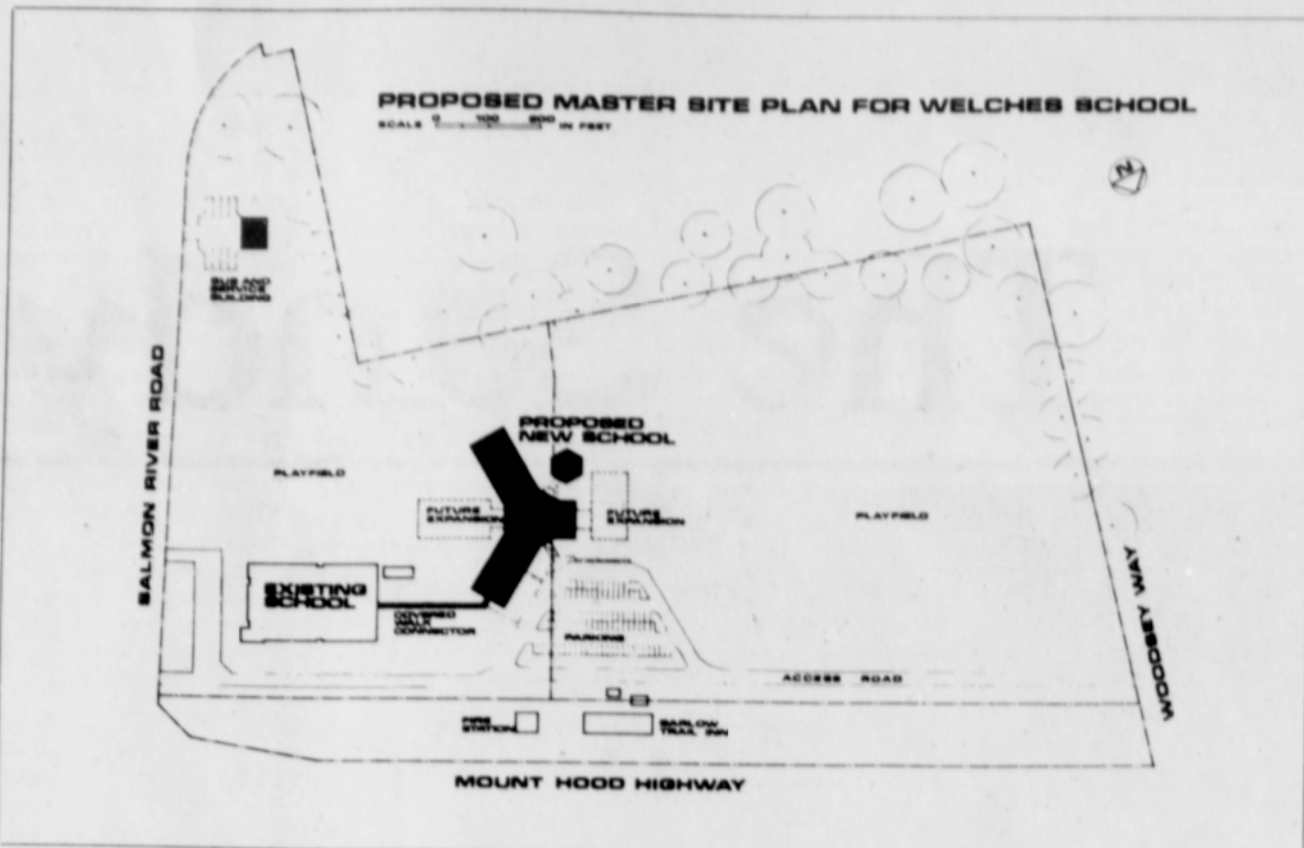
PROPOSED MASTER SITE PLAN FOR WELCHES SCHOOL
SCALE 0 100 200 IN FEET

N

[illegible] BUILDING

SALMON RIVER ROAD

PROPOSED NEW SCHOOL

PLAYFIELD

FUTURE EXPANSION

FUTURE EXPANSION

PLAYFIELD

EXISTING SCHOOL

COVERED WALK CONNECTOR

PARKING

ACCESS ROAD

WOODSEY WAY

FIRE STATION

BARLOW TRAIL INN

MOUNT HOOD HIGHWAY